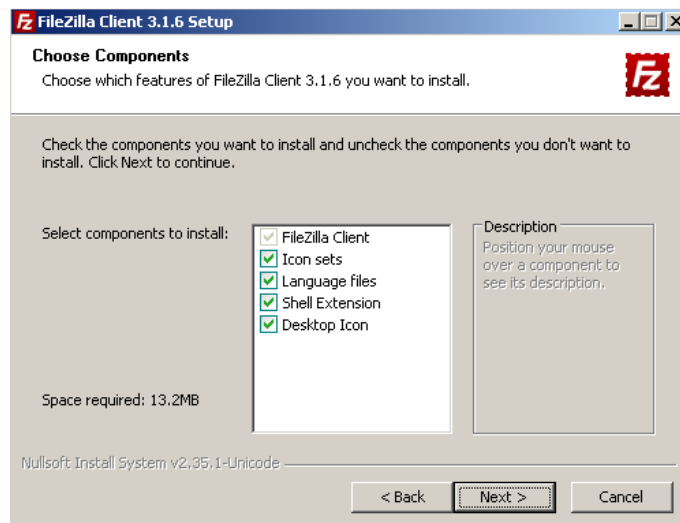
FileZilla Client 3.1.6 Setup

Choose Components

Choose which features of FileZilla Client 3.1.6 you want to install.

FZ

Check the components you want to install and uncheck the components you don't want to install. Click Next to continue.

Select components to install:

FileZilla Client
Icon sets
Language files
Shell Extension
Desktop Icon

Description

Position your mouse over a component to see its description.

Space required: 13.2MB

Nullsoft Install System v2.35.1-Unicode

< Back

Next >

Cancel